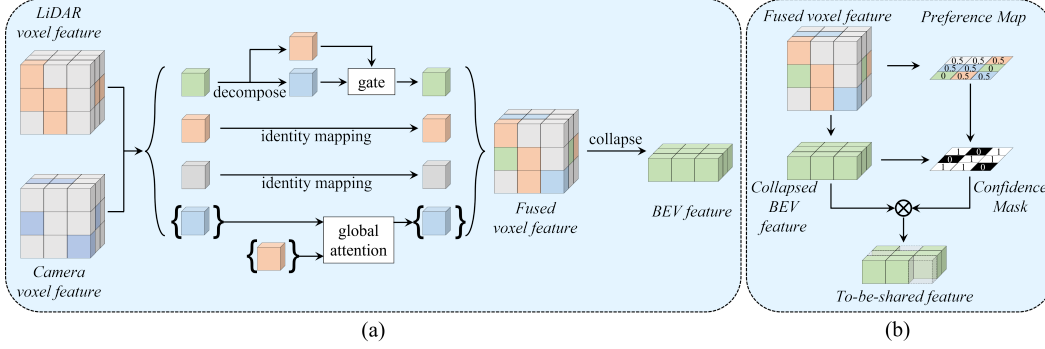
LiDAR voxel feature

Camera voxel feature

decompose

gate

identity mapping

identity mapping

global attention

Fused voxel feature

collapse

BEV feature

(a)

Fused voxel feature

Preference Map

0.5 0.5 0.5
0.5 0.5 0
0 0.5 0.5

Collapsed BEV feature

1 0 1
1 1 0

Confidence Mask

To-be-shared feature

(b)